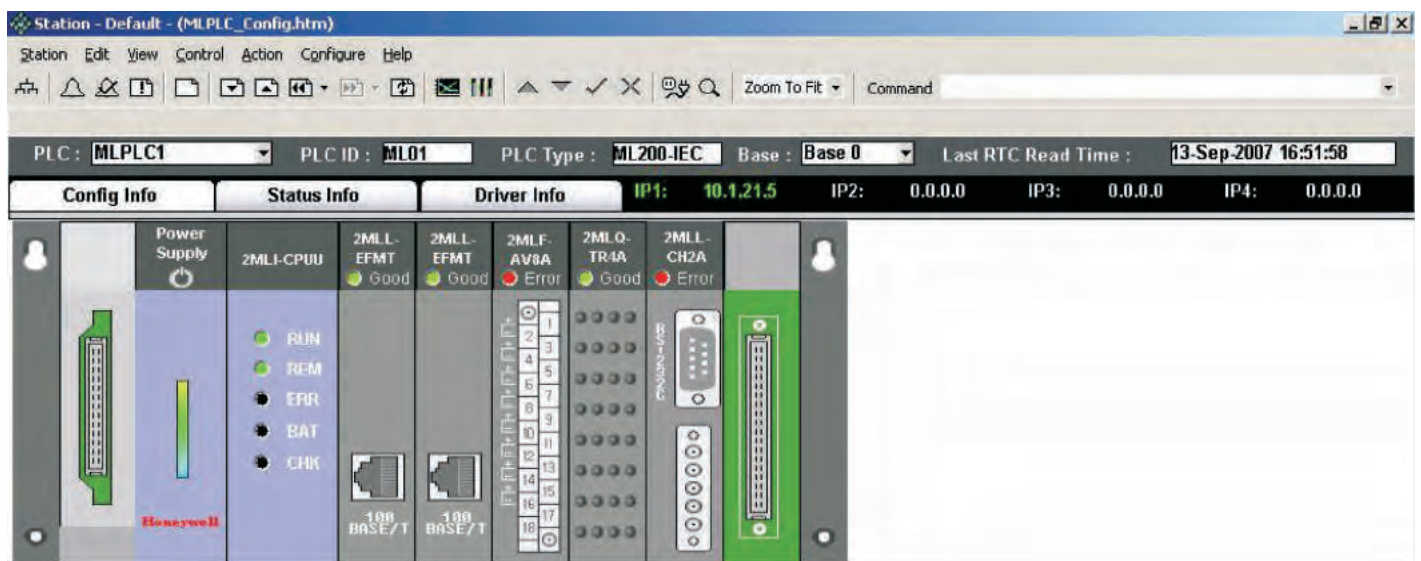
Station - Default - (MLPLC_Config.htm)

Station Edit View Control Action Configure Help

Zoom To Fit Command

PLC : MLPLC1 PLC ID : ML01 PLC Type : ML200-IEC Base : Base 0 Last RTC Read Time : 13-Sep-2007 16:51:58

Config Info Status Info Driver Info IP1: 10.1.21.5 IP2: 0.0.0.0 IP3: 0.0.0.0 IP4: 0.0.0.0

Power Supply

2MLI-CPUU

2MLL-EFMT Good

2MLL-EFMT Good

2MLF-AV8A Error

2MLQ-TR4A Good

2MLL-CH2A Error

RUN
REM
ERR
BAT
CHK

1 2 3 4 5 6 7 8 9 10 11 12 13 14 15 16 17 18

RS-232C

Honeywell

100 BASE/T

100 BASE/T